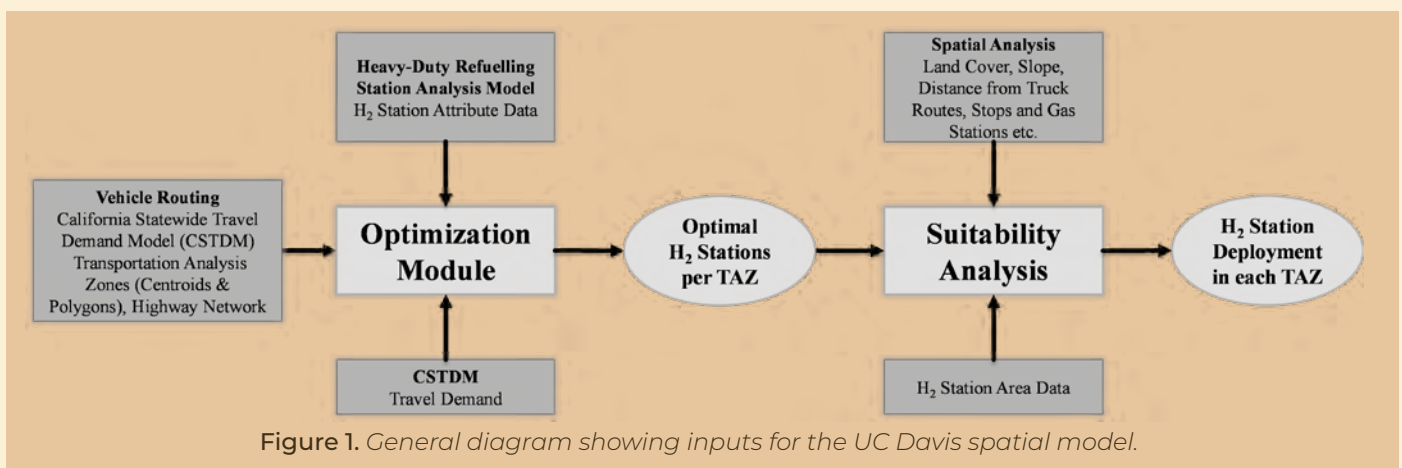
**Heavy-Duty Refuelling Station Analysis Model**
$H_2$ Station Attribute Data

**Spatial Analysis**
Land Cover, Slope, Distance from Truck Routes, Stops and Gas Stations etc.

**Vehicle Routing**
California Statewide Travel Demand Model (CSTDM) Transportation Analysis Zones (Centroids & Polygons), Highway Network

**Optimization Module**

**Optimal $H_2$ Stations per TAZ**

**Suitability Analysis**

**$H_2$ Station Deployment in each TAZ**

**CSTDM**
Travel Demand

$H_2$ Station Area Data

Figure 1. *General diagram showing inputs for the UC Davis spatial model.*